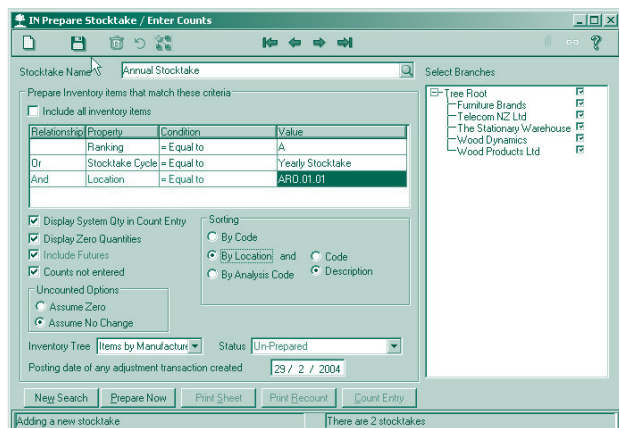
IN Prepare Stocktake / Enter Counts

Stocktake Name Annual Stocktake

Select Branches

Prepare Inventory items that match these criteria

Include all inventory items

| Relationship | Property | Condition | Value |
|---|---|---|---|
| | Ranking | = Equal to | A |
| Or | Stocktake Cycle | = Equal to | Yearly Stocktake |
| And | Location | = Equal to | ARO.01.01 |

Tree Root
Furniture Brands
Telecom NZ Ltd
The Stationary Warehouse
Wood Dynamics
Wood Products Ltd

Display System Qty in Count Entry
Display Zero Quantities
Include Futures
Counts not entered

Sorting
By Code
By Location and
By Analysis Code
Code
Description

Uncounted Options
Assume Zero
Assume No Change

Inventory Tree Items by Manufacture
Status Un-Prepared

Posting date of any adjustment transaction created 29 / 2 / 2004

New Search
Prepare Now
Print Sheet
Print Recount
Count Entry

Adding a new stocktake
There are 2 stocktakes